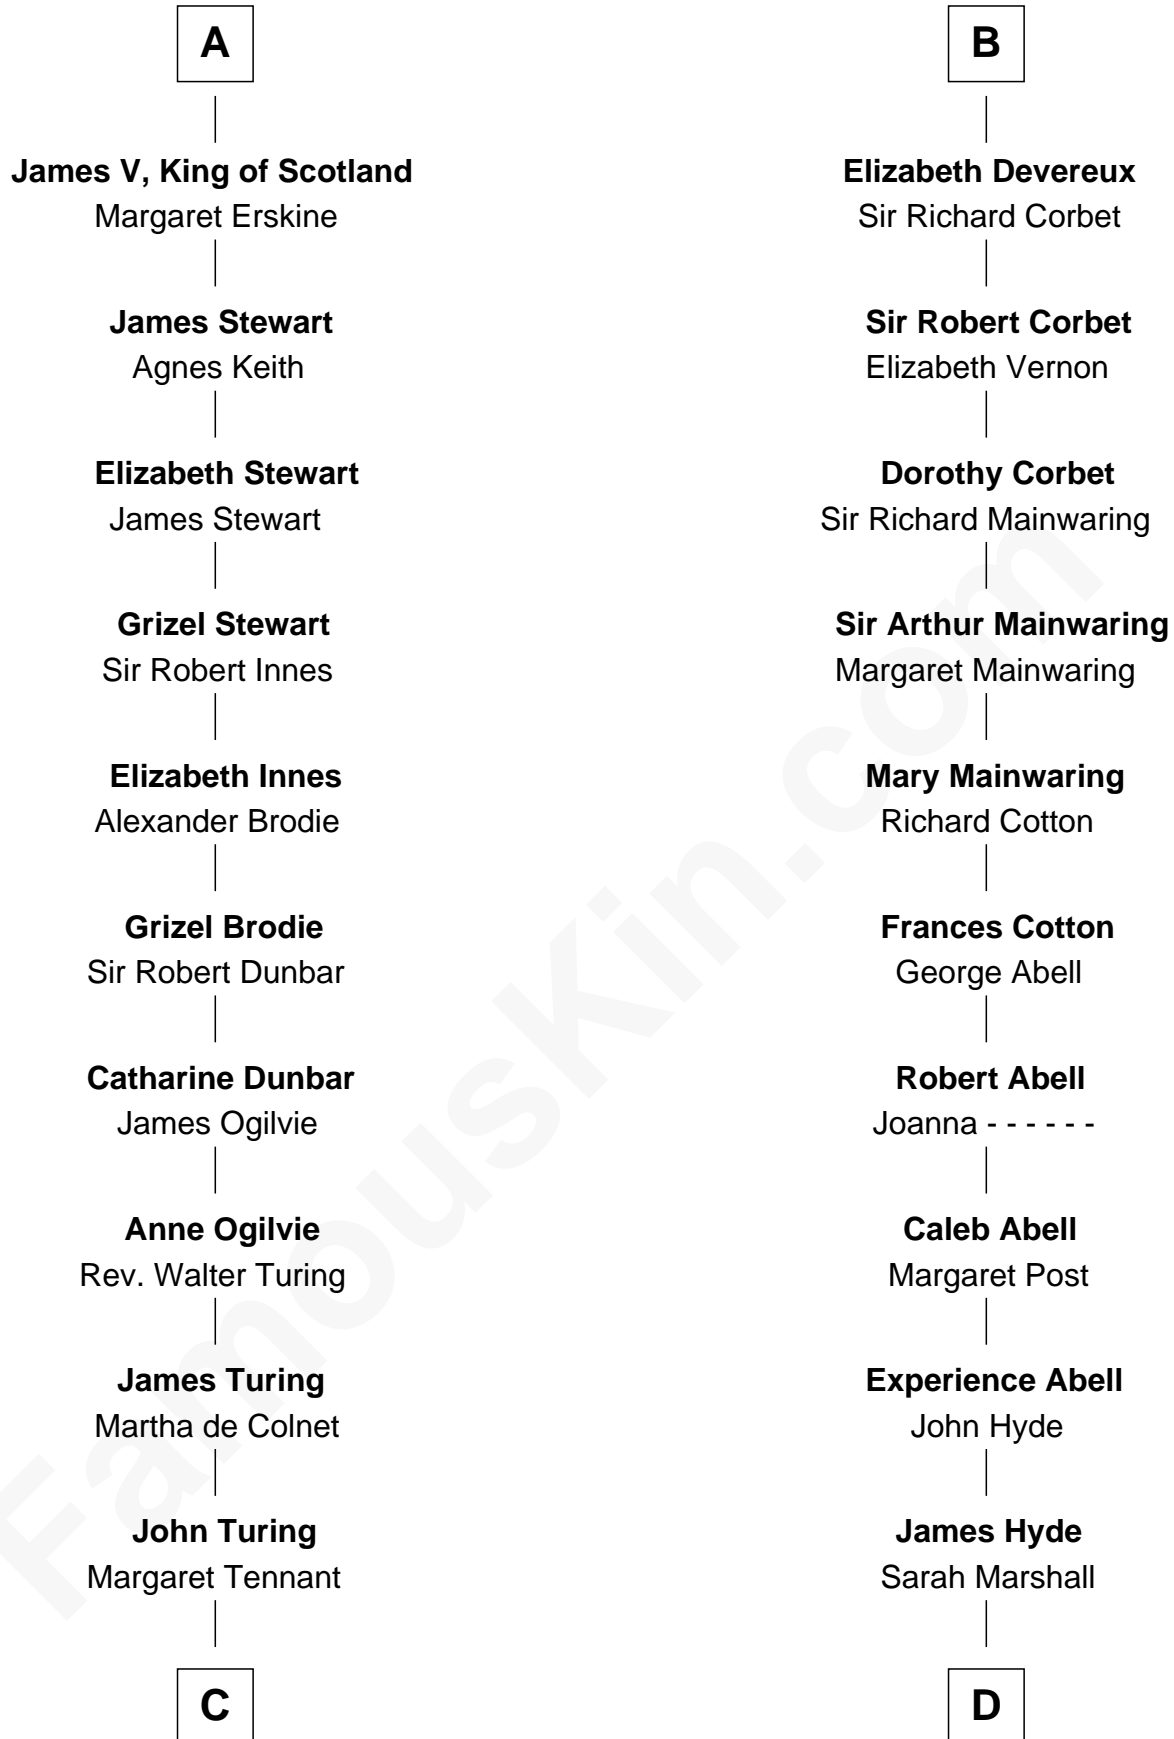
A

James V, King of Scotland
Margaret Erskine

James Stewart
Agnes Keith

Elizabeth Stewart
James Stewart

Grizel Stewart
Sir Robert Innes

Elizabeth Innes
Alexander Brodie

Grizel Brodie
Sir Robert Dunbar

Catharine Dunbar
James Ogilvie

Anne Ogilvie
Rev. Walter Turing

James Turing
Martha de Colnet

John Turing
Margaret Tennant

C

B

Elizabeth Devereux
Sir Richard Corbet

Sir Robert Corbet
Elizabeth Vernon

Dorothy Corbet
Sir Richard Mainwaring

Sir Arthur Mainwaring
Margaret Mainwaring

Mary Mainwaring
Richard Cotton

Frances Cotton
George Abell

Robert Abell
Joanna - - - - - -

Caleb Abell
Margaret Post

Experience Abell
John Hyde

James Hyde
Sarah Marshall

D

FamousKin.com